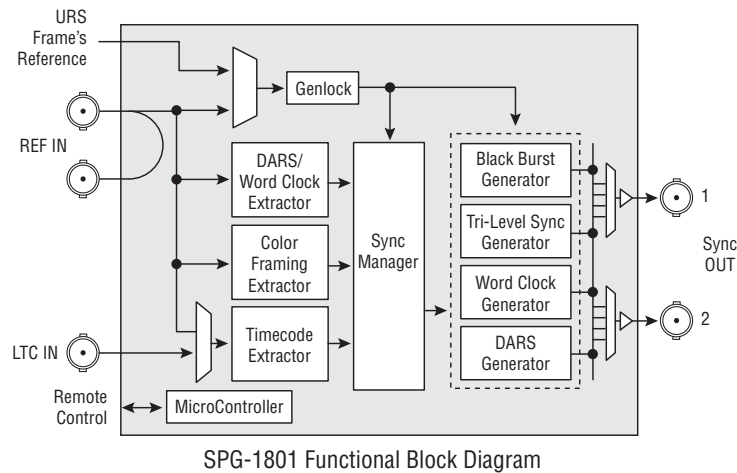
URS Frame's Reference

REF IN

LTC IN

Remote Control

Genlock

DARS/ Word Clock Extractor

Color Framing Extractor

Timecode Extractor

Sync Manager

Black Burst Generator

Tri-Level Sync Generator

Word Clock Generator

DARS Generator

MicroController

1

2

Sync OUT

SPG-1801 Functional Block Diagram